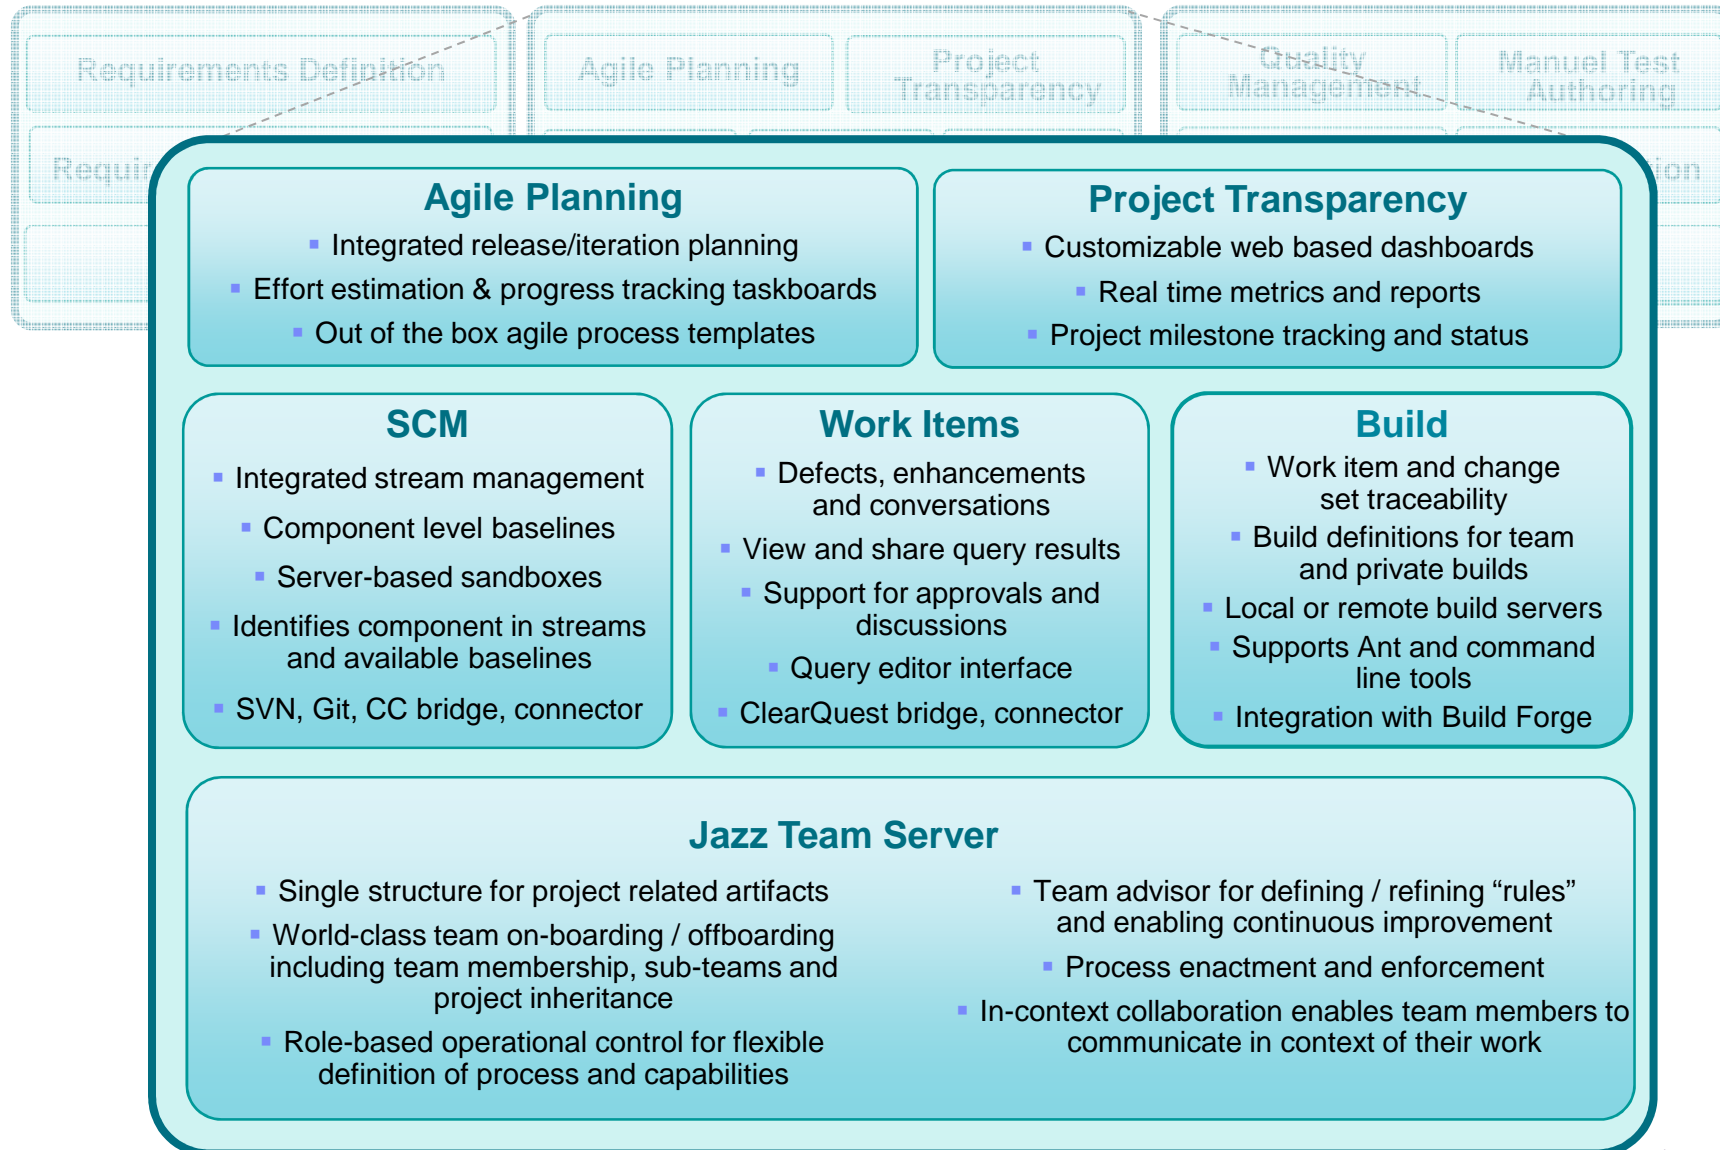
Requirements Definition

Requir

Agile Planning

Project Transparency

Quality Management

Manuel Test Authoring

ion

Agile Planning
- Integrated release/iteration planning
- Effort estimation & progress tracking taskboards
- Out of the box agile process templates

Project Transparency
- Customizable web based dashboards
- Real time metrics and reports
- Project milestone tracking and status

SCM
- Integrated stream management
- Component level baselines
- Server-based sandboxes
- Identifies component in streams and available baselines
- SVN, Git, CC bridge, connector

Work Items
- Defects, enhancements and conversations
- View and share query results
- Support for approvals and discussions
- Query editor interface
- ClearQuest bridge, connector

Build
- Work item and change set traceability
- Build definitions for team and private builds
- Local or remote build servers
- Supports Ant and command line tools
- Integration with Build Forge

Jazz Team Server
- Single structure for project related artifacts
- World-class team on-boarding / offboarding including team membership, sub-teams and project inheritance
- Role-based operational control for flexible definition of process and capabilities
- Team advisor for defining / refining “rules” and enabling continuous improvement
- Process enactment and enforcement
- In-context collaboration enables team members to communicate in context of their work